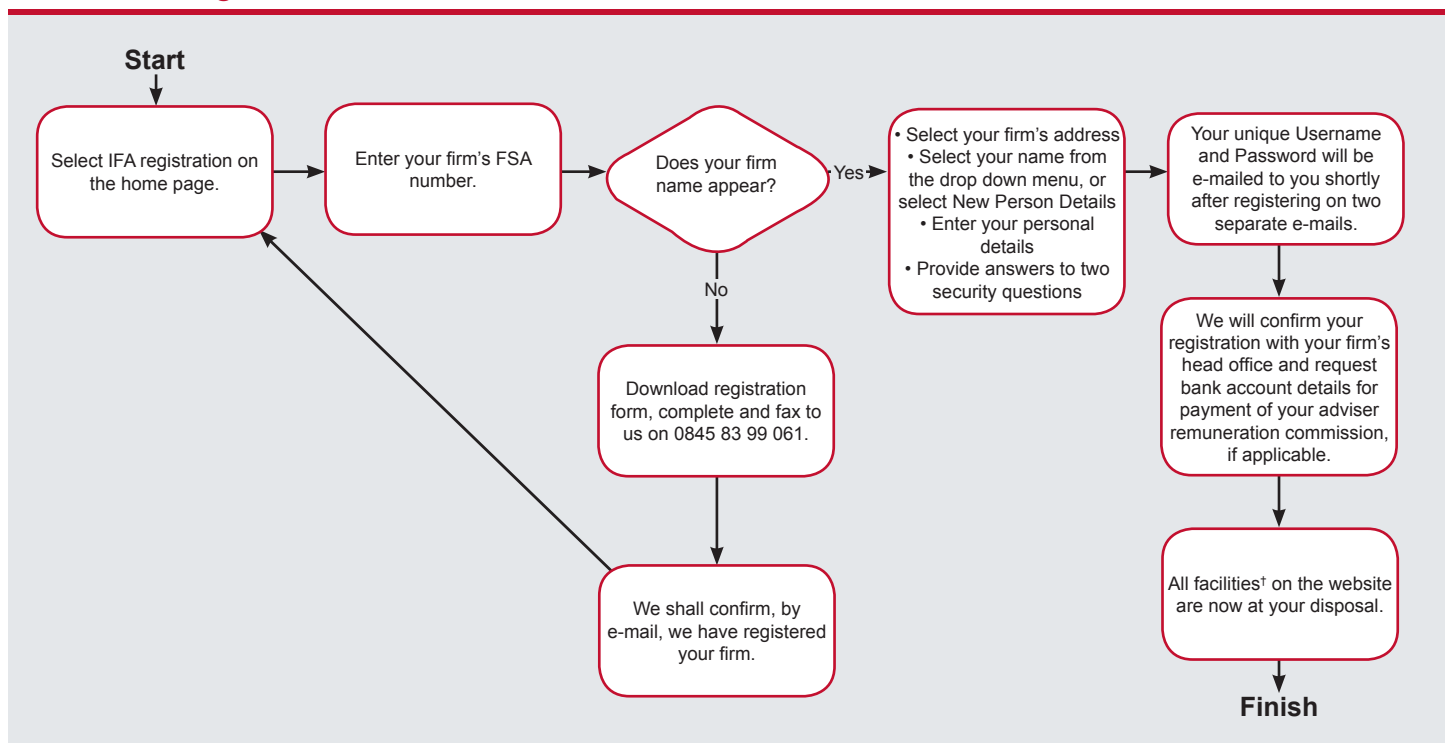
Start

Select IFA registration on the home page.

Enter your firm's FSA number.

Does your firm name appear?

Yes

• Select your firm's address
• Select your name from the drop down menu, or select New Person Details
• Enter your personal details
• Provide answers to two security questions

Your unique Username and Password will be e-mailed to you shortly after registering on two separate e-mails.

No

Download registration form, complete and fax to us on 0845 83 99 061.

We shall confirm, by e-mail, we have registered your firm.

We will confirm your registration with your firm's head office and request bank account details for payment of your adviser remuneration commission, if applicable.

All facilities† on the website are now at your disposal.

Finish